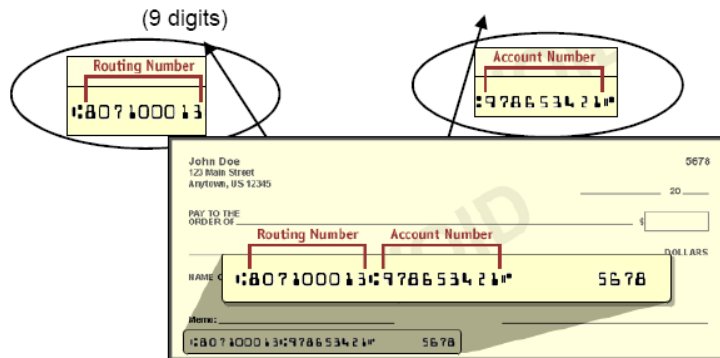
(9 digits)

Routing Number

⑆807100013

Account Number

⑆978653421⑈

John Doe
123 Main Street
Anytown, US 12345

5678

20

PAY TO THE ORDER OF

$

DOLLARS

NAME O

Routing Number

Account Number

⑆807100013⑆978653421⑈ 5678

Memo:

⑆807100013⑆978653421⑈ 5678